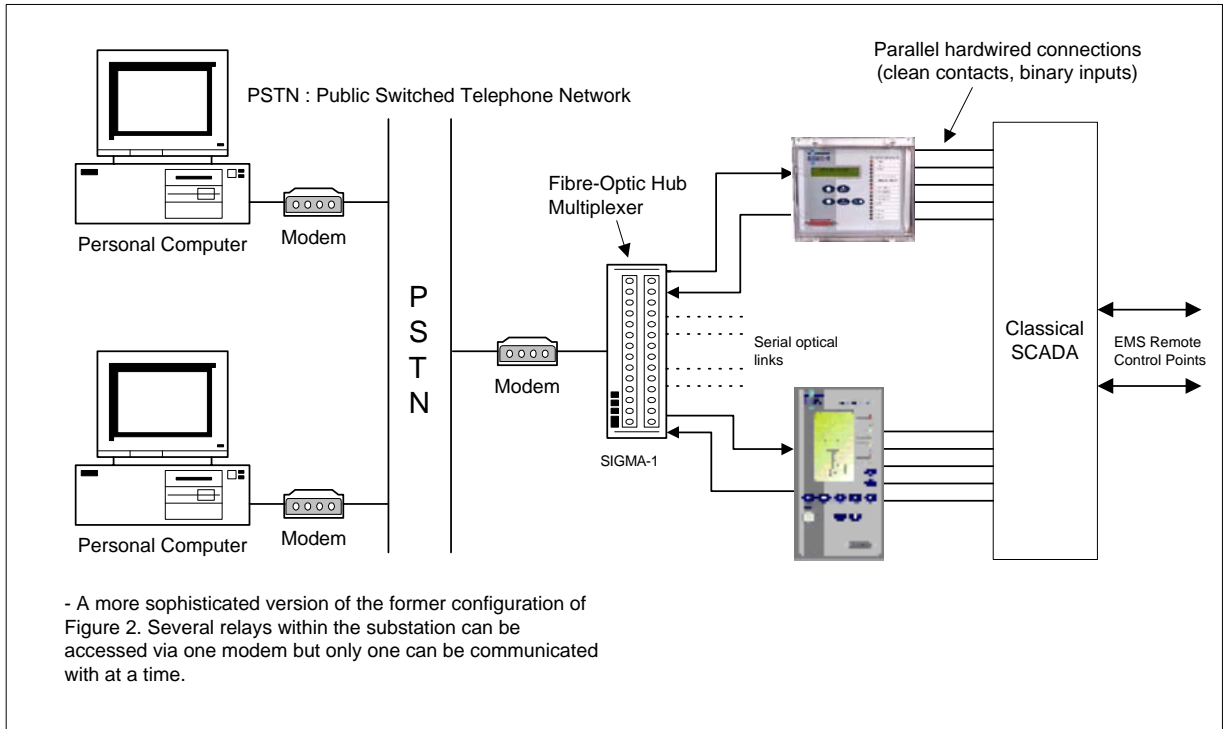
Parallel hardwired connections (clean contacts, binary inputs)

PSTN : Public Switched Telephone Network

Fibre-Optic Hub Multiplexer

Personal Computer

Modem

P
S
T
N

Modem

Serial optical links

Classical SCADA

EMS Remote Control Points

SIGMA-1

Personal Computer

Modem

- A more sophisticated version of the former configuration of Figure 2. Several relays within the substation can be accessed via one modem but only one can be communicated with at a time.